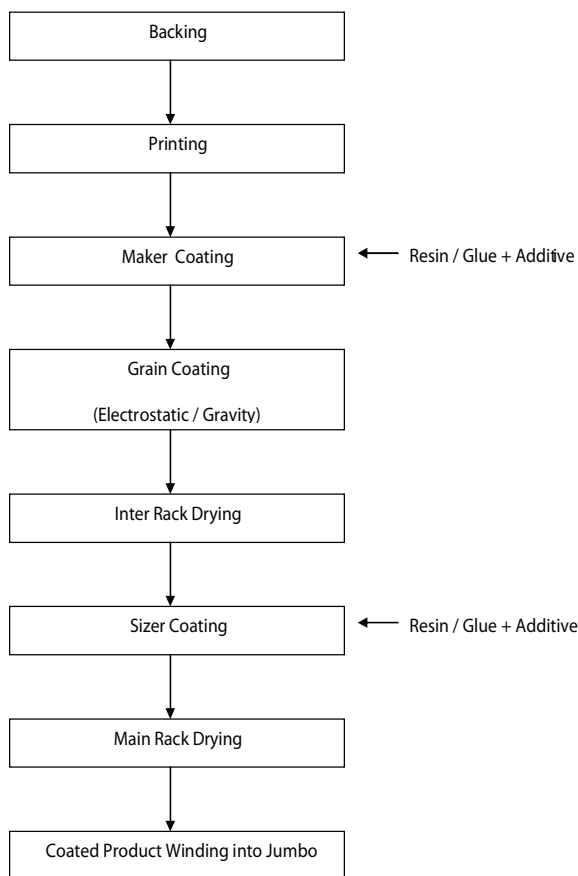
Backing

Printing

Maker Coating

Resin / Glue + Additive

Grain Coating

(Electrostatic / Gravity)

Inter Rack Drying

Sizer Coating

Resin / Glue + Additive

Main Rack Drying

Coated Product Winding into Jumbo